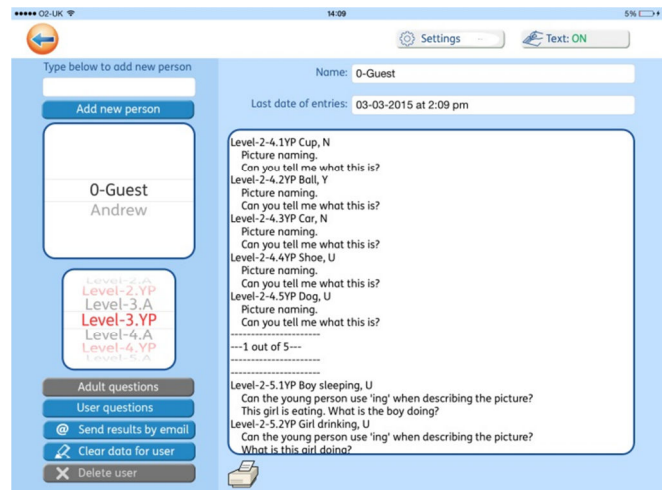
••••• O2-UK 14:09 5%

Settings

Text: ON

Type below to add new person

Add new person

0-Guest
Andrew

Level-2.A
Level-2.YP
Level-3.A
Level-3.YP
Level-4.A
Level-4.YP
Level-5.A

Adult questions

User questions

Send results by email

Clear data for user

Delete user

Name: 0-Guest

Last date of entries: 03-03-2015 at 2:09 pm

Level-2-4.1YP Cup, N
Picture naming.
Can you tell me what this is?
Level-2-4.2YP Ball, Y
Picture naming.
Can you tell me what this is?
Level-2-4.3YP Car, N
Picture naming.
Can you tell me what this is?
Level-2-4.4YP Shoe, U
Picture naming.
Can you tell me what this is?
Level-2-4.5YP Dog, U
Picture naming.
Can you tell me what this is?
----------------------
---1 out of 5---
----------------------
----------------------
Level-2-5.1YP Boy sleeping, U
Can the young person use 'ing' when describing the picture?
This girl is eating. What is the boy doing?
Level-2-5.2YP Girl drinking, U
Can the young person use 'ing' when describing the picture?
What is this girl doing?